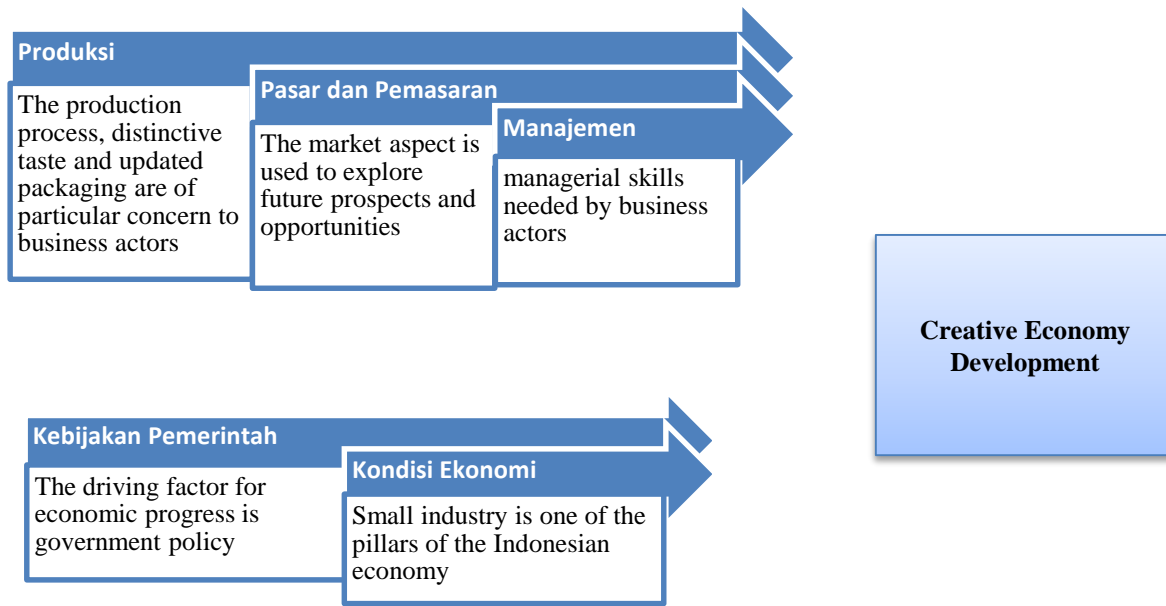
Produksi

The production process, distinctive taste and updated packaging are of particular concern to business actors

Pasar dan Pemasaran

The market aspect is used to explore future prospects and opportunities

Manajemen

managerial skills needed by business actors

Kebijakan Pemerintah

The driving factor for economic progress is government policy

Kondisi Ekonomi

Small industry is one of the pillars of the Indonesian economy

Creative Economy Development